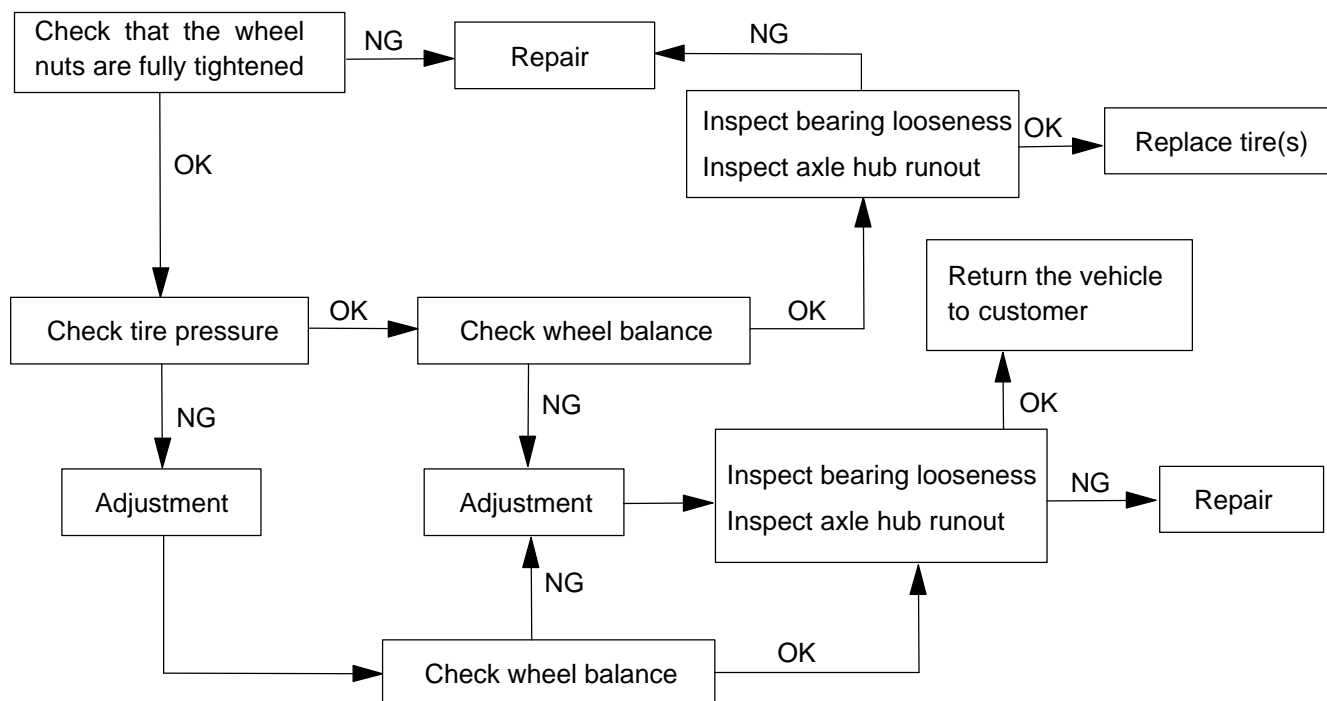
Check that the wheel nuts are fully tightened

NG

Repair

NG

Inspect bearing looseness
Inspect axle hub runout

OK

Replace tire(s)

OK

Return the vehicle to customer

Check tire pressure

OK

Check wheel balance

OK

NG

NG

OK

Adjustment

Adjustment

Inspect bearing looseness
Inspect axle hub runout

NG

Repair

NG

Check wheel balance

OK